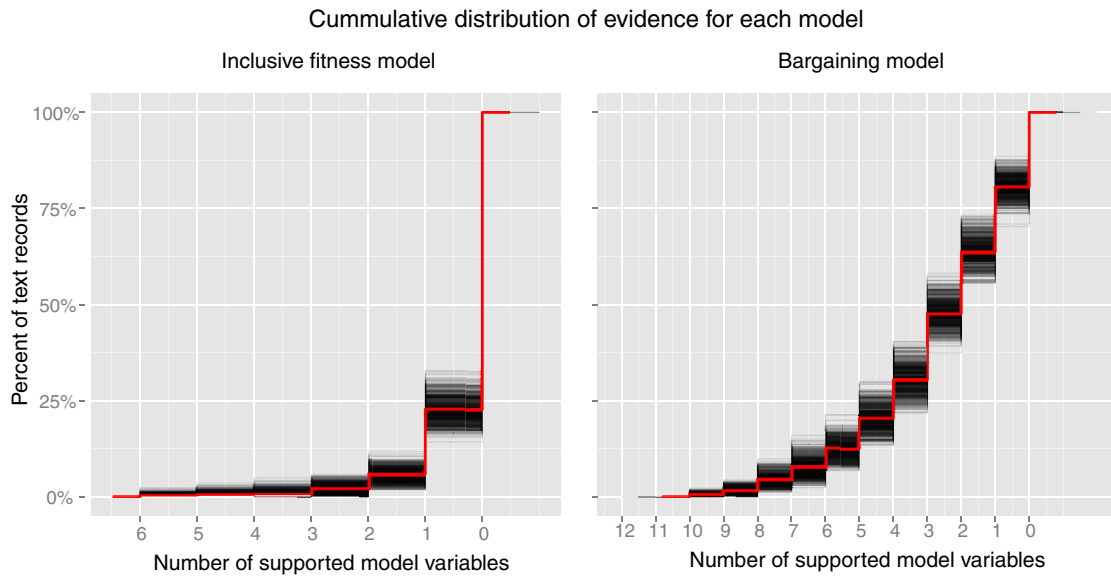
Cummulative distribution of evidence for each model

Inclusive fitness model

Bargaining model

Percent of text records

100%
75%
50%
25%
0%

6 5 4 3 2 1 0

Number of supported model variables

12 11 10 9 8 7 6 5 4 3 2 1 0

Number of supported model variables